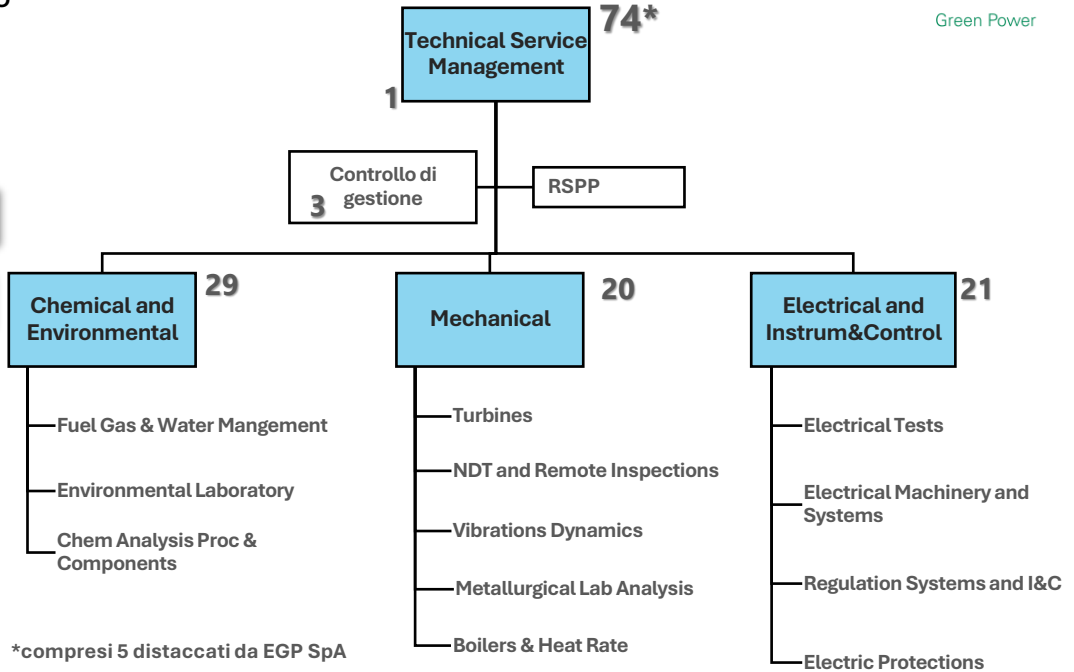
Technical Service Management
74*
Green Power
1
Controllo di gestione
3
RSPP
Chemical and Environmental
29
Mechanical
20
Electrical and Instrum&Control
21
Fuel Gas & Water Mangement
Environmental Laboratory
Chem Analysis Proc & Components
Turbines
NDT and Remote Inspections
Vibrations Dynamics
Metallurgical Lab Analysis
Boilers & Heat Rate
Electrical Tests
Electrical Machinery and Systems
Regulation Systems and I&C
Electric Protections
*compresi 5 distaccati da EGP SpA